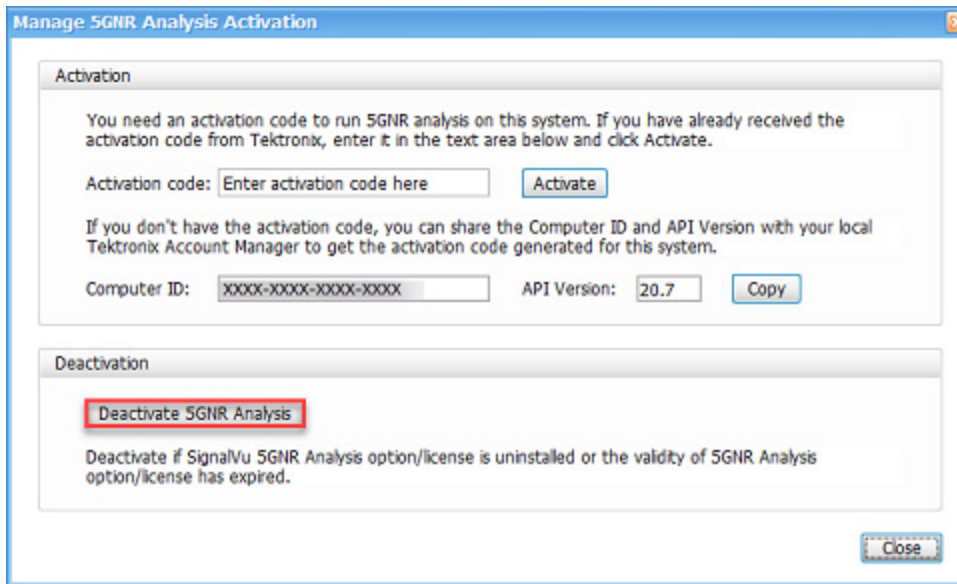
Manage 5GNR Analysis Activation

Activation

You need an activation code to run 5GNR analysis on this system. If you have already received the activation code from Tektronix, enter it in the text area below and click Activate.

Activation code: Enter activation code here

Activate

If you don't have the activation code, you can share the Computer ID and API Version with your local Tektronix Account Manager to get the activation code generated for this system.

Computer ID: XXXX-XXXX-XXXX-XXXX

API Version: 20.7

Copy

Deactivation

Deactivate 5GNR Analysis

Deactivate if SignalVu 5GNR Analysis option/license is uninstalled or the validity of 5GNR Analysis option/license has expired.

Close